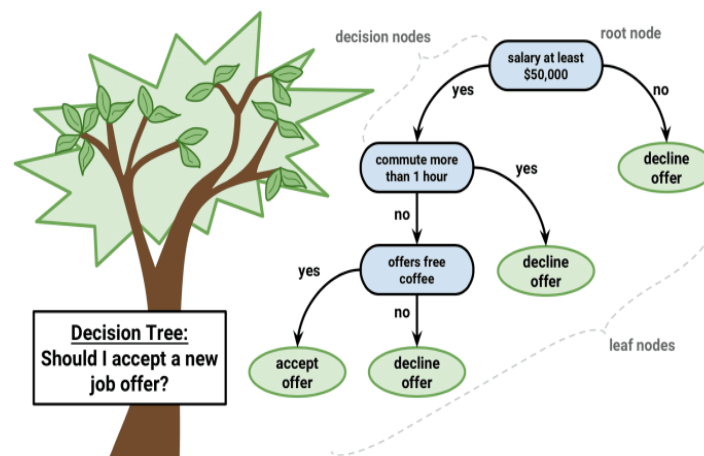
decision nodes

root node

salary at least $50,000

yes

no

commute more than 1 hour

yes

decline offer

no

offers free coffee

decline offer

yes

no

accept offer

decline offer

leaf nodes

Decision Tree: Should I accept a new job offer?